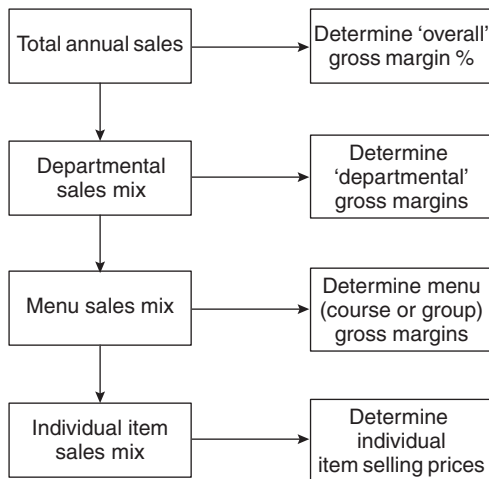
Total annual sales

Determine 'overall' gross margin %

Departmental sales mix

Determine 'departmental' gross margins

Menu sales mix

Determine menu (course or group) gross margins

Individual item sales mix

Determine individual item selling prices